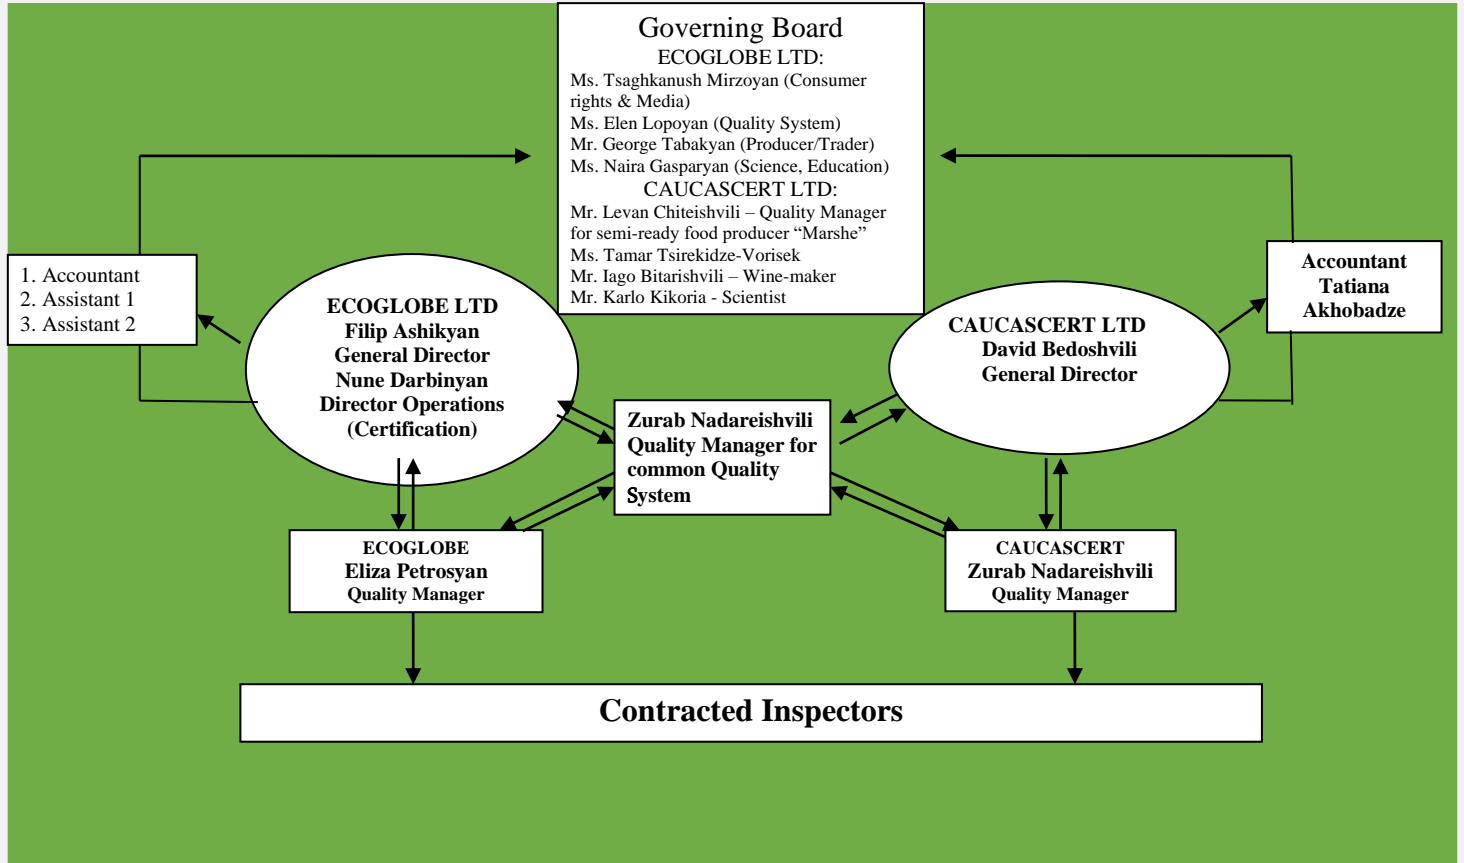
Governing Board
ECOGLOBE LTD:
Ms. Tsaghkanush Mirzoyan (Consumer rights & Media)
Ms. Elen Lopoyan (Quality System)
Mr. George Tabakyan (Producer/Trader)
Ms. Naira Gasparyan (Science, Education)
CAUCASCERT LTD:
Mr. Levan Chiteishvili – Quality Manager for semi-ready food producer “Marshe”
Ms. Tamar Tsirekidze-Vorisek
Mr. Iago Bitarishvili – Wine-maker
Mr. Karlo Kikoria - Scientist

1. Accountant
2. Assistant 1
3. Assistant 2

ECOGLOBE LTD
Filip Ashikyan
General Director
Nune Darbinyan
Director Operations
(Certification)

Accountant
Tatiana
Akhobadze

CAUCASCERT LTD
David Bedoshvili
General Director

Zurab Nadareishvili
Quality Manager for common Quality System

ECOGLOBE
Eliza Petrosyan
Quality Manager

CAUCASCERT
Zurab Nadareishvili
Quality Manager

Contracted Inspectors